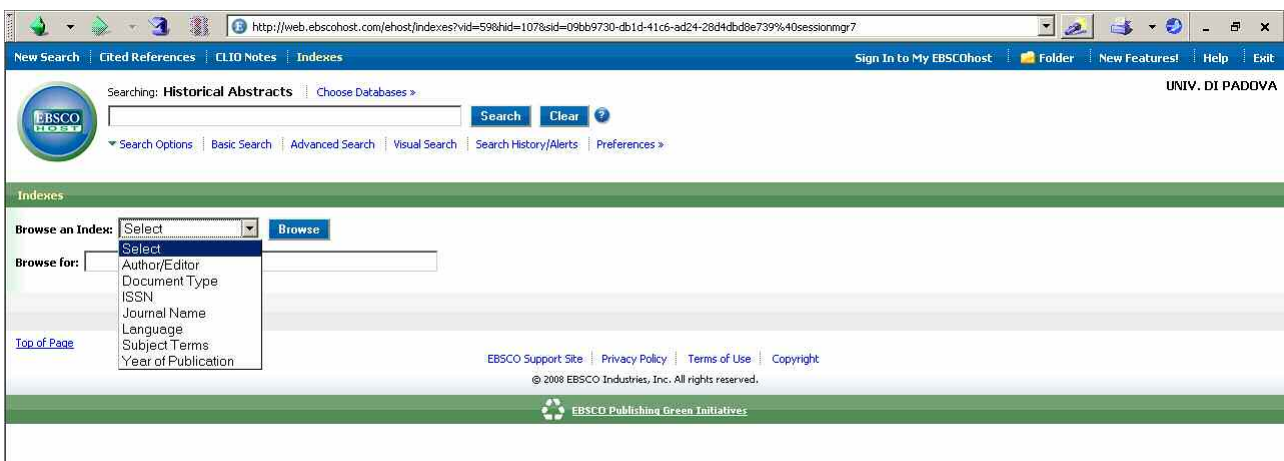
http://web.ebscohost.com/ehost/indexes?vid=59&hid=107&sid=09bb9730-db1d-41c6-ad24-28d4dbd8e739%40sessionmgr7

New Search | Cited References | CLIO Notes | Indexes

Sign In to My EBSCOhost | Folder | New Features! | Help | Exit

EBSCO HOST

Searching: Historical Abstracts | Choose Databases »

Search Clear

Search Options | Basic Search | Advanced Search | Visual Search | Search History/Alerts | Preferences »

UNIV. DI PADOVA

Indexes

Browse an Index: Select Browse

Select
Author/Editor
Document Type
ISSN
Journal Name
Language
Subject Terms
Year of Publication

Browse for:

Top of Page

EBSCO Support Site | Privacy Policy | Terms of Use | Copyright

© 2008 EBSCO Industries, Inc. All rights reserved.

EBSCO Publishing Green Initiatives